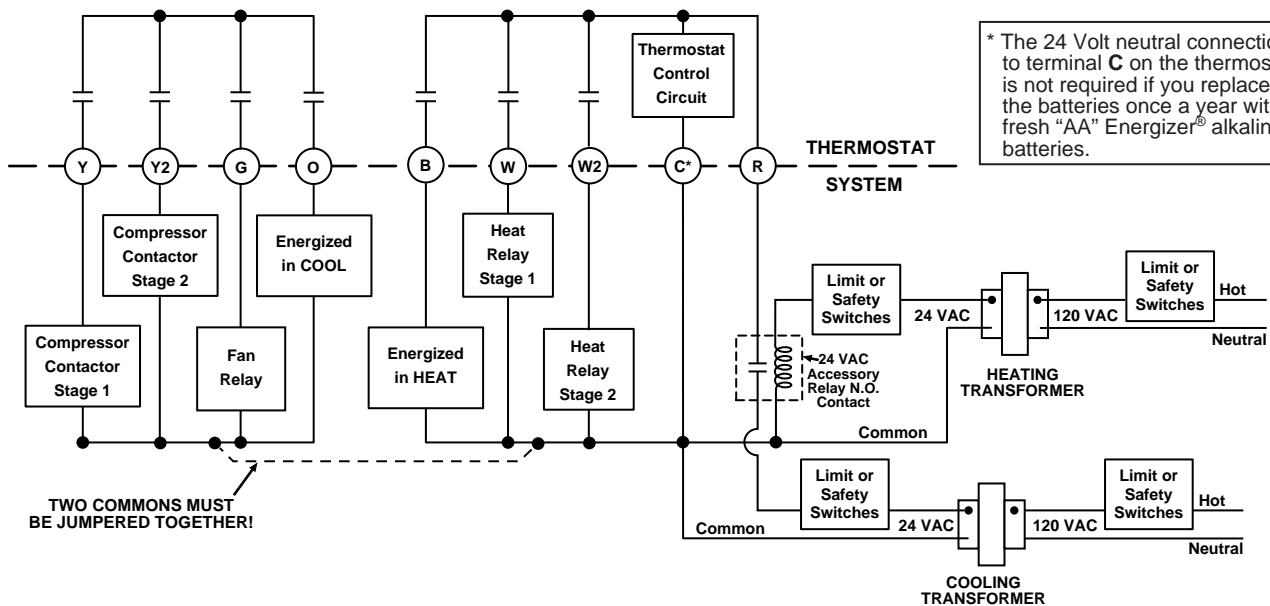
* The 24 Volt neutral connectio to terminal **C** on the thermos is not required if you replace the batteries once a year wit fresh "AA" Energizer® alkalin batteries.

Thermostat Control Circuit

Y
Y2
G
O
B
W
W2
C*
R

THERMOSTAT

SYSTEM

Compressor Contactor Stage 2

Energized in COOL

Heat Relay Stage 1

Compressor Contactor Stage 1

Fan Relay

Energized in HEAT

Heat Relay Stage 2

Limit or Safety Switches

24 VAC

120 VAC

Limit or Safety Switches

Hot

Neutral

24 VAC Accessory Relay N.O. Contact

HEATING TRANSFORMER

Common

TWO COMMONS MUST BE JUMPERED TOGETHER!

Limit or Safety Switches

Limit or Safety Switches

Hot

Common

24 VAC

120 VAC

Neutral

COOLING TRANSFORMER